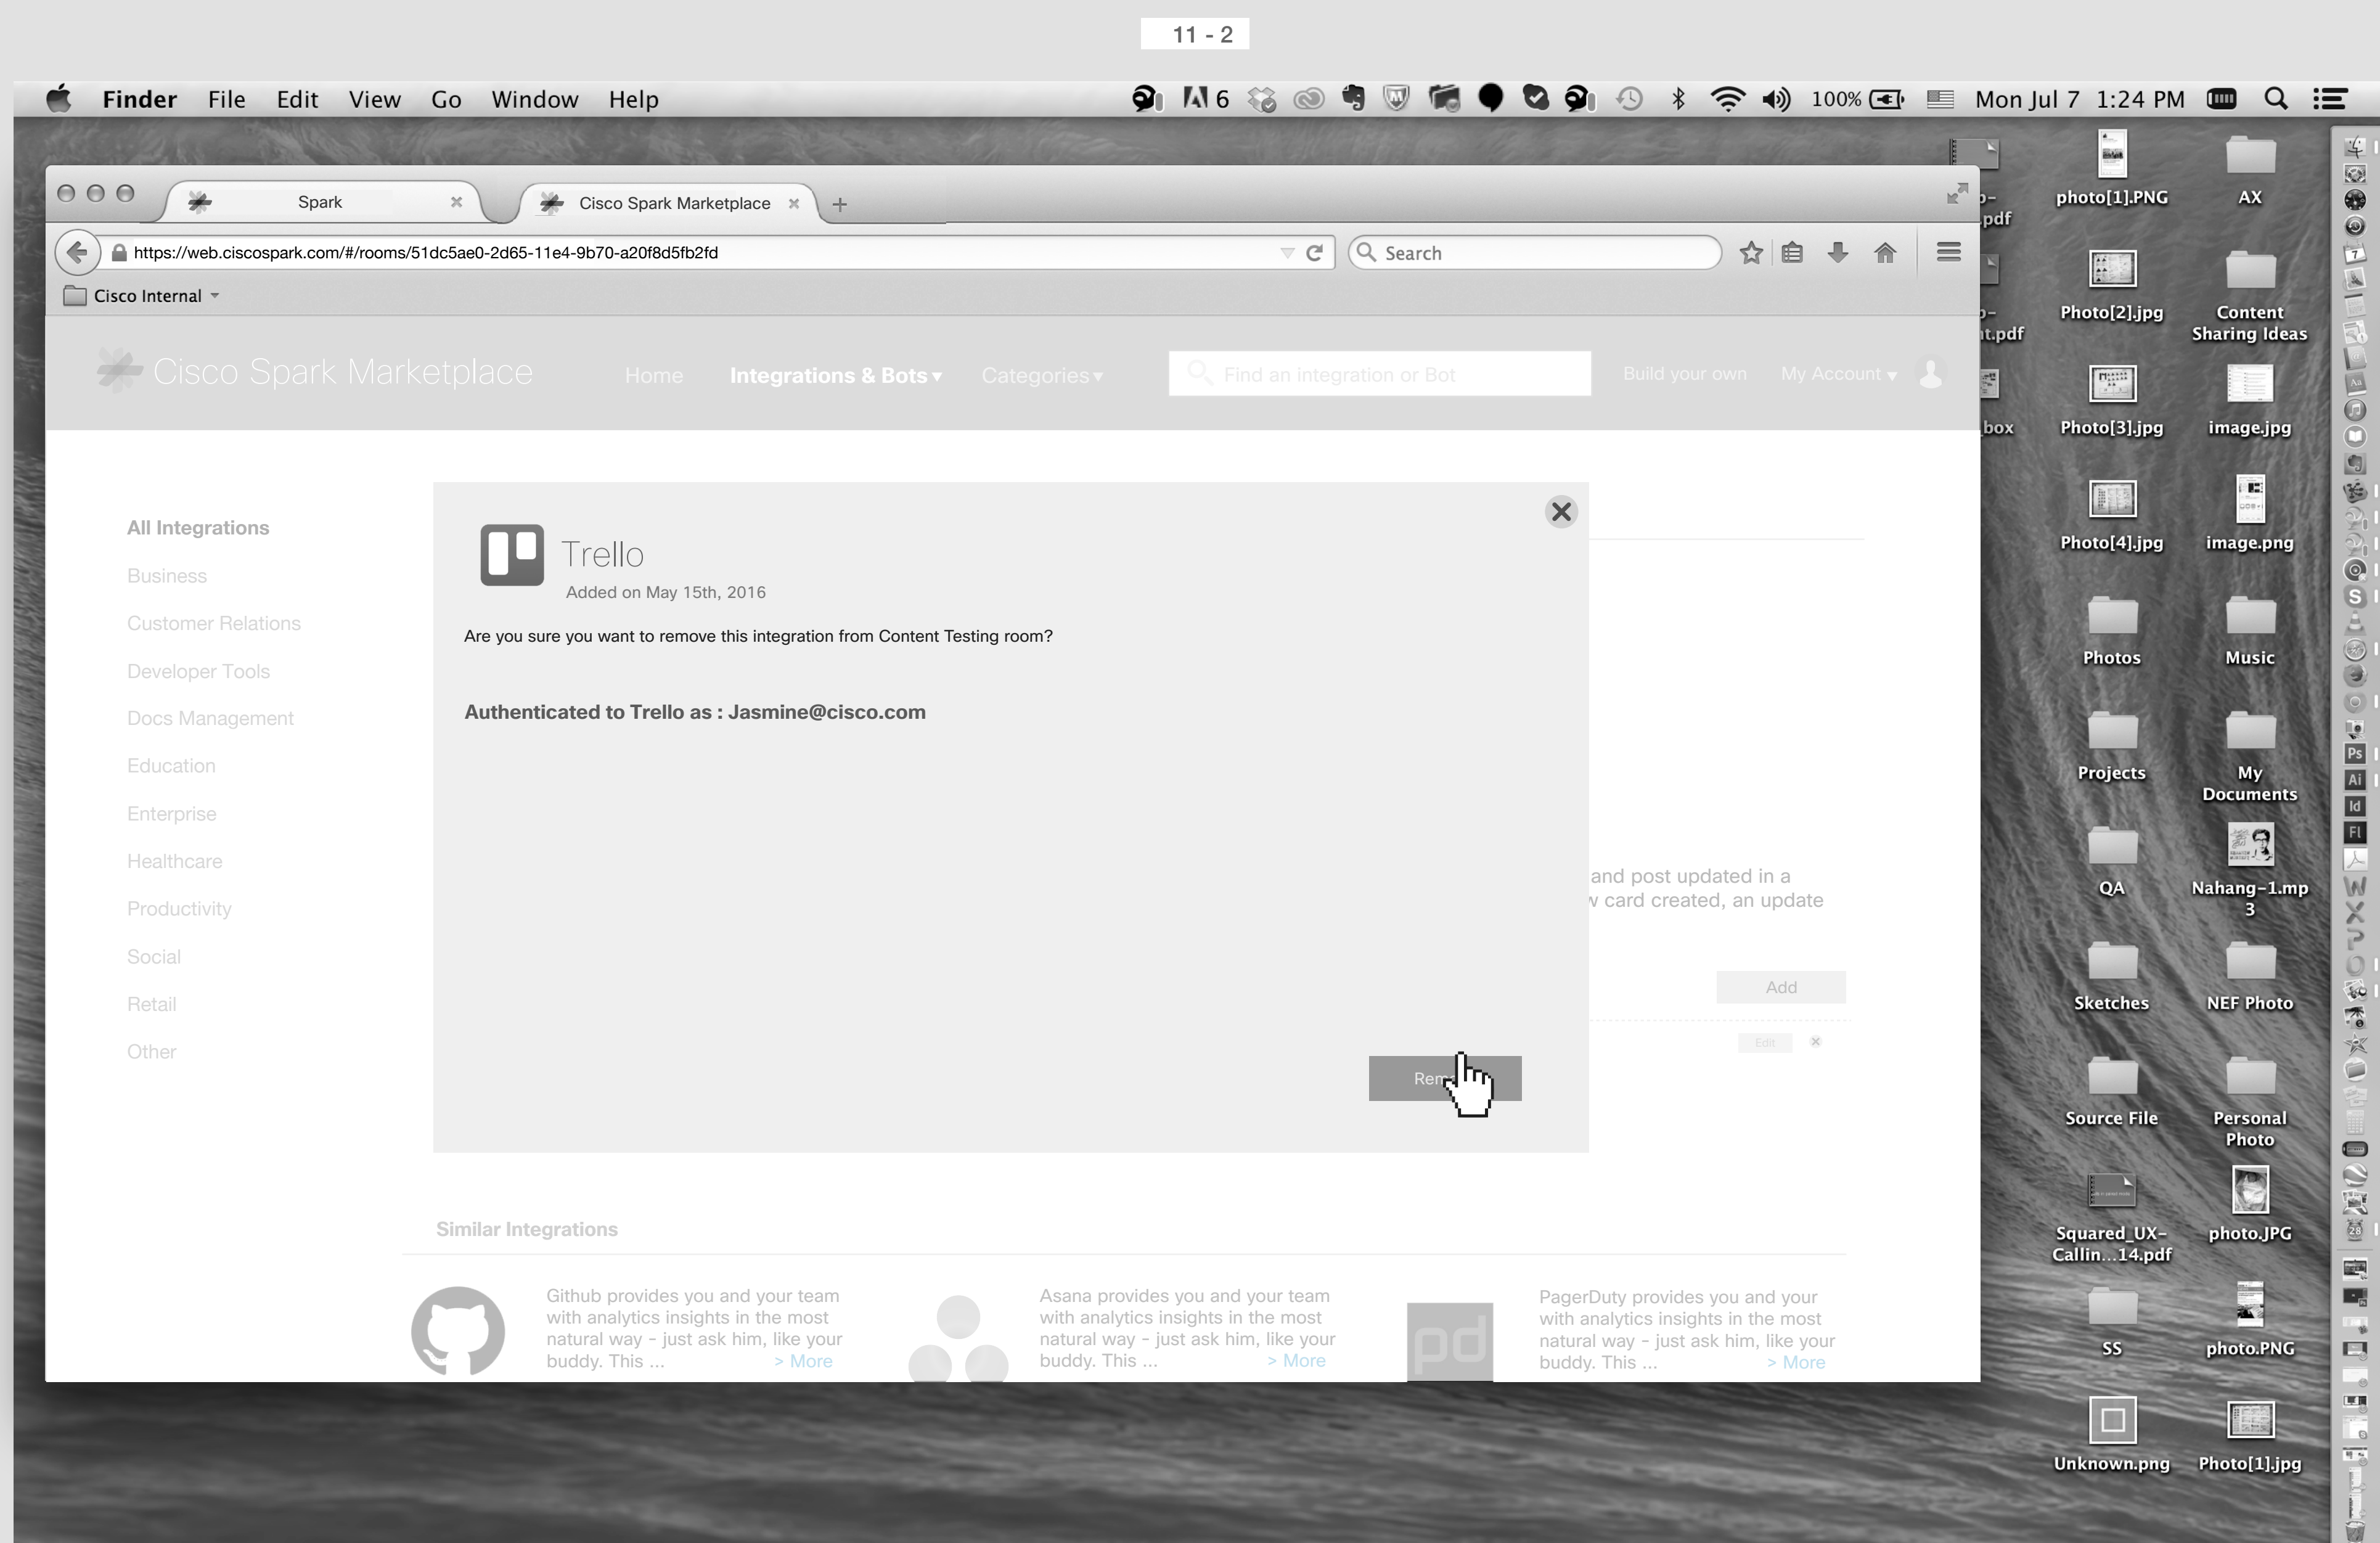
11 - 2

Finder File Edit View Go Window Help 6 100% Mon Jul 7 1:24 PM

Spark × Cisco Spark Marketplace × +

https://web.ciscospark.com/#/rooms/51dc5ae0-2d65-11e4-9b70-a20f8d5fb2fd

Search

Cisco Internal

Cisco Spark Marketplace Home Integrations & Bots Categories Find an integration or Bot Build your own My Account

All Integrations
Business
Customer Relations
Developer Tools
Docs Management
Education
Enterprise
Healthcare
Productivity
Social
Retail
Other

Trello
Added on May 15th, 2016

Are you sure you want to remove this integration from Content Testing room?

Authenticated to Trello as : Jasmine@cisco.com

Rem

and post updated in a
card created, an update

Add

Edit ×

Similar Integrations

Github provides you and your team with analytics insights in the most natural way - just ask him, like your buddy. This ... > More

Asana provides you and your team with analytics insights in the most natural way - just ask him, like your buddy. This ... > More

pd

PagerDuty provides you and your with analytics insights in the most natural way - just ask him, like your buddy. This ... > More

pdf
t.pdf
box

photo[1].PNG
AX
Photo[2].jpg
Content Sharing Ideas
Photo[3].jpg
image.jpg
Photo[4].jpg
image.png
Photos
Music
Projects
My Documents
QA
Nahang-1.mp3
Sketches
NEF Photo
Source File
Personal Photo
Squared_UX-Callin...14.pdf
photo.JPG
SS
photo.PNG
Unknown.png
Photo[1].jpg